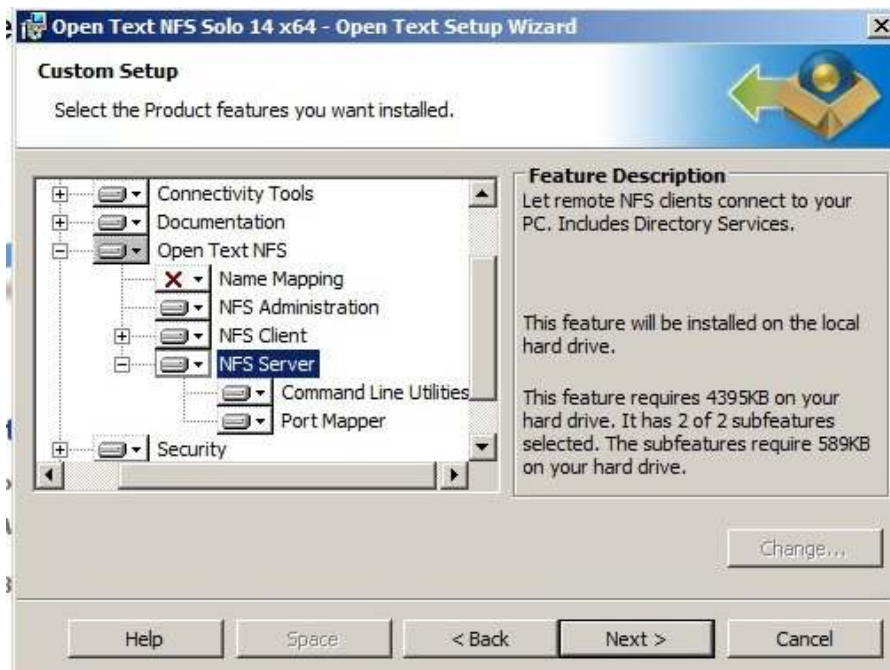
Open Text NFS Solo 14 x64 - Open Text Setup Wizard

Custom Setup

Select the Product features you want installed.

Connectivity Tools
Documentation
Open Text NFS
Name Mapping
NFS Administration
NFS Client
NFS Server
Command Line Utilities
Port Mapper
Security

Feature Description

Let remote NFS clients connect to your PC. Includes Directory Services.

This feature will be installed on the local hard drive.

This feature requires 4395KB on your hard drive. It has 2 of 2 subfeatures selected. The subfeatures require 589KB on your hard drive.

Change...

Help | Space | < Back | Next > | Cancel